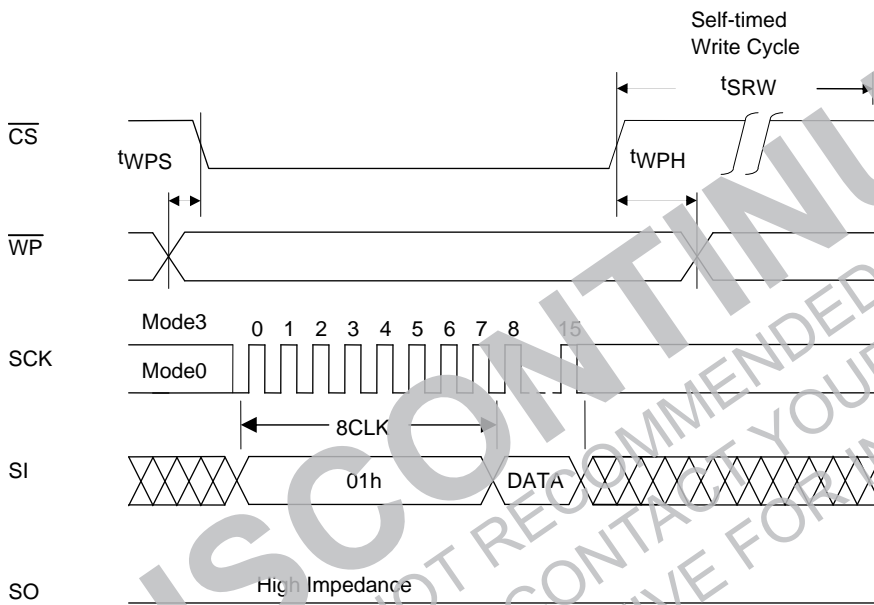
Self-timed
Write Cycle

$\overline{CS}$

$t_{WPS}$

$t_{SRW}$

$t_{WPH}$

$\overline{WP}$

Mode3

0 1 2 3 4 5 6 7 8 15

SCK

Mode0

8CLK

SI

01h

DATA

SO

High Impedance

DISCONTINUED
NOT RECOMMENDED
CONTACT YOUR
REPRESENTATIVE FOR